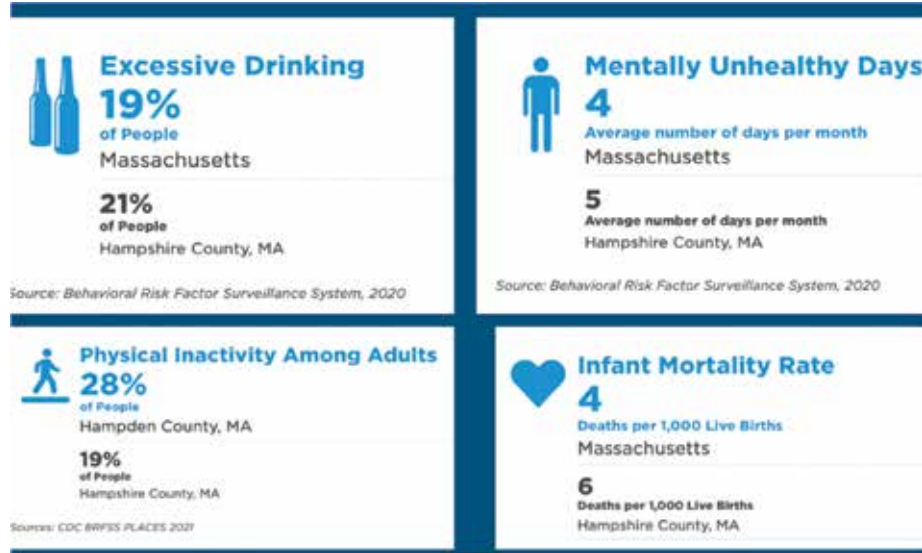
Excessive Drinking
19%
of People
Massachusetts

21%
of People
Hampshire County, MA

Source: Behavioral Risk Factor Surveillance System, 2020

Mentally Unhealthy Days
4
Average number of days per month
Massachusetts

5
Average number of days per month
Hampshire County, MA

Source: Behavioral Risk Factor Surveillance System, 2020

Physical Inactivity Among Adults
28%
of People
Hampden County, MA

19%
of People
Hampshire County, MA

Sources: CDC BRFSS PLACES 2021

Infant Mortality Rate
4
Deaths per 1,000 Live Births
Massachusetts

6
Deaths per 1,000 Live Births
Hampshire County, MA